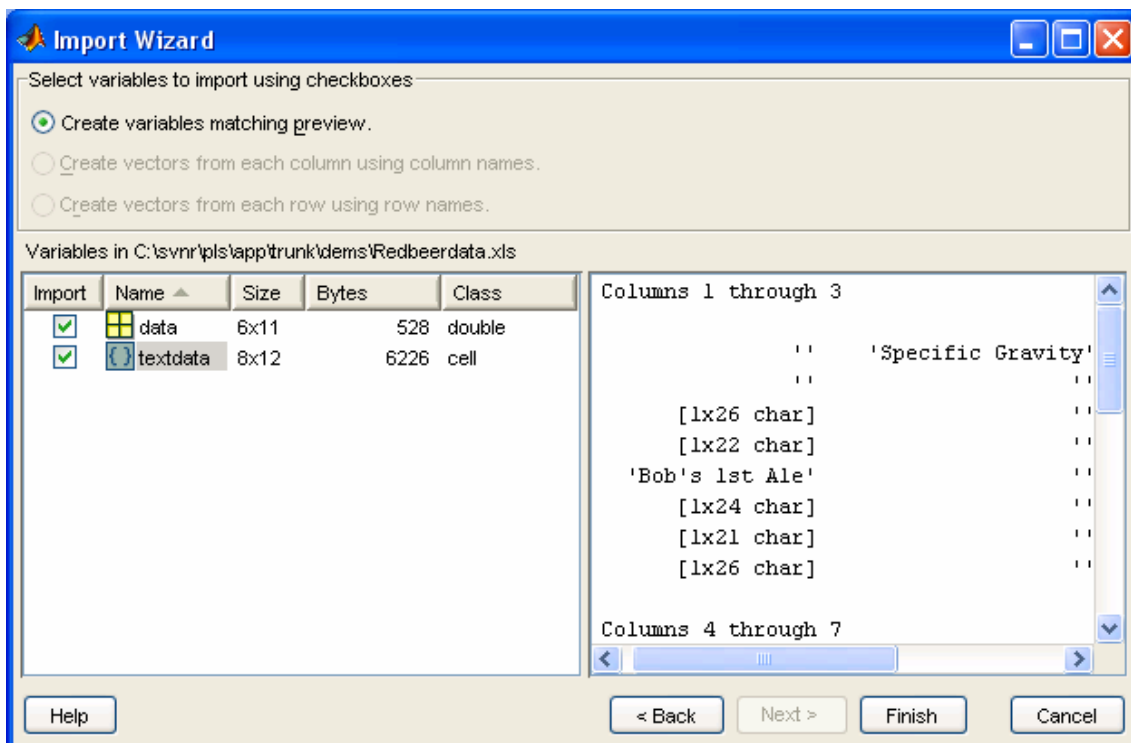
Import Wizard

Select variables to import using checkboxes

Create variables matching preview.

Create vectors from each column using column names.

Create vectors from each row using row names.

Variables in C:\svnr\pls\app\trunk\dems\Redbeerdata.xls

| Import | Name | Size | Bytes | Class |
|---|---|---|---|---|
| ☑ | data | 6x11 | 528 | double |
| ☑ | textdata | 8x12 | 6226 | cell |

Columns 1 through 3

'' 'Specific Gravity'
'' ''
[1x26 char] ''
[1x22 char] ''
'Bob's 1st Ale' ''
[1x24 char] ''
[1x21 char] ''
[1x26 char] ''

Columns 4 through 7

Help

< Back

Next >

Finish

Cancel